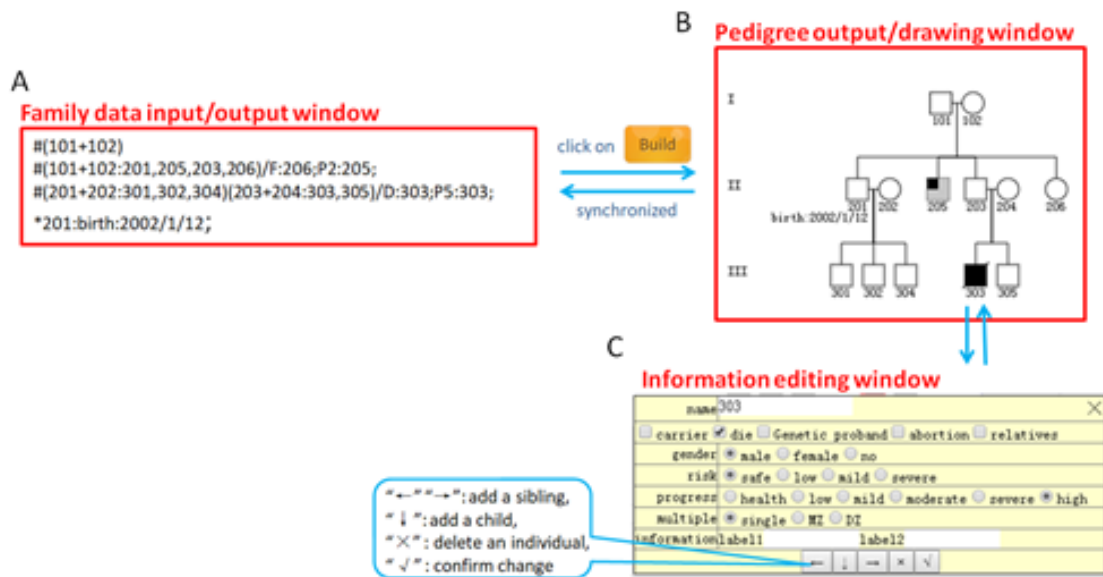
A
Family data input/output window
#(101+102)
#(101+102:201,205,203,206)/F:206;P2:205;
#(201+202:301,302,304)(203+204:303,305)/D:303;P5:303;
*201:birth:2002/1/12;

click on Build
synchronized

B
Pedigree output/drawing window
I
101 102
II
201 202 205 203 204 206
birth:2002/1/12
III
301 302 304 303 305

C
Information editing window
name 303
carrier die Genetic proband abortion relatives
gender male female no
risk safe low mild severe
progress health low mild moderate severe high
multiple single MZ DZ
information label1 label2

"←""→": add a sibling,
"↓": add a child,
"×": delete an individual,
"√": confirm change